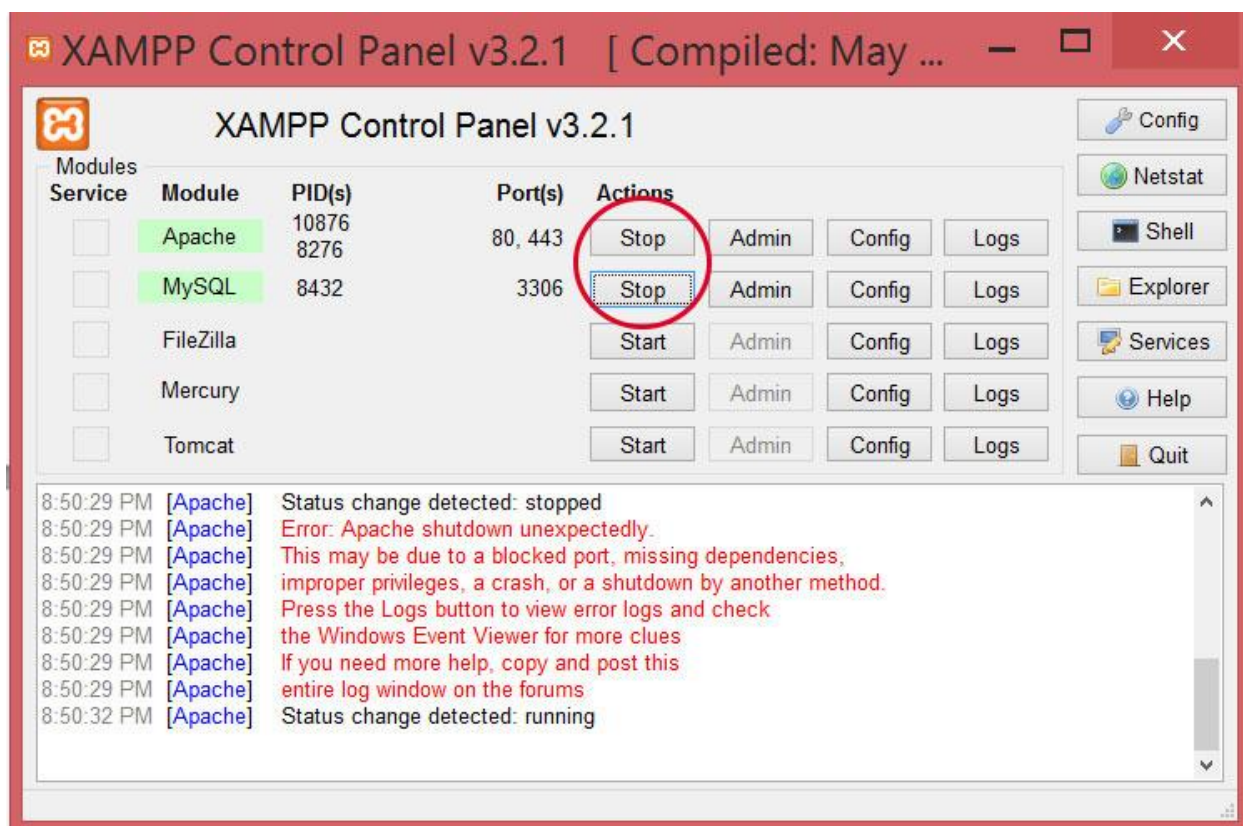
XAMPP Control Panel v3.2.1 [ Compiled: May ...

XAMPP Control Panel v3.2.1

Config
Netstat
Shell
Explorer
Services
Help
Quit

Modules

| Service | Module | PID(s) | Port(s) | Actions | | | |
|---|---|---|---|---|---|---|---|
| | Apache | 10876 8276 | 80, 443 | Stop | Admin | Config | Logs |
| | MySQL | 8432 | 3306 | Stop | Admin | Config | Logs |
| | FileZilla | | | Start | Admin | Config | Logs |
| | Mercury | | | Start | Admin | Config | Logs |
| | Tomcat | | | Start | Admin | Config | Logs |

8:50:29 PM [Apache] Status change detected: stopped
8:50:29 PM [Apache] Error: Apache shutdown unexpectedly.
8:50:29 PM [Apache] This may be due to a blocked port, missing dependencies,
8:50:29 PM [Apache] improper privileges, a crash, or a shutdown by another method.
8:50:29 PM [Apache] Press the Logs button to view error logs and check
8:50:29 PM [Apache] the Windows Event Viewer for more clues
8:50:29 PM [Apache] If you need more help, copy and post this
8:50:29 PM [Apache] entire log window on the forums
8:50:32 PM [Apache] Status change detected: running